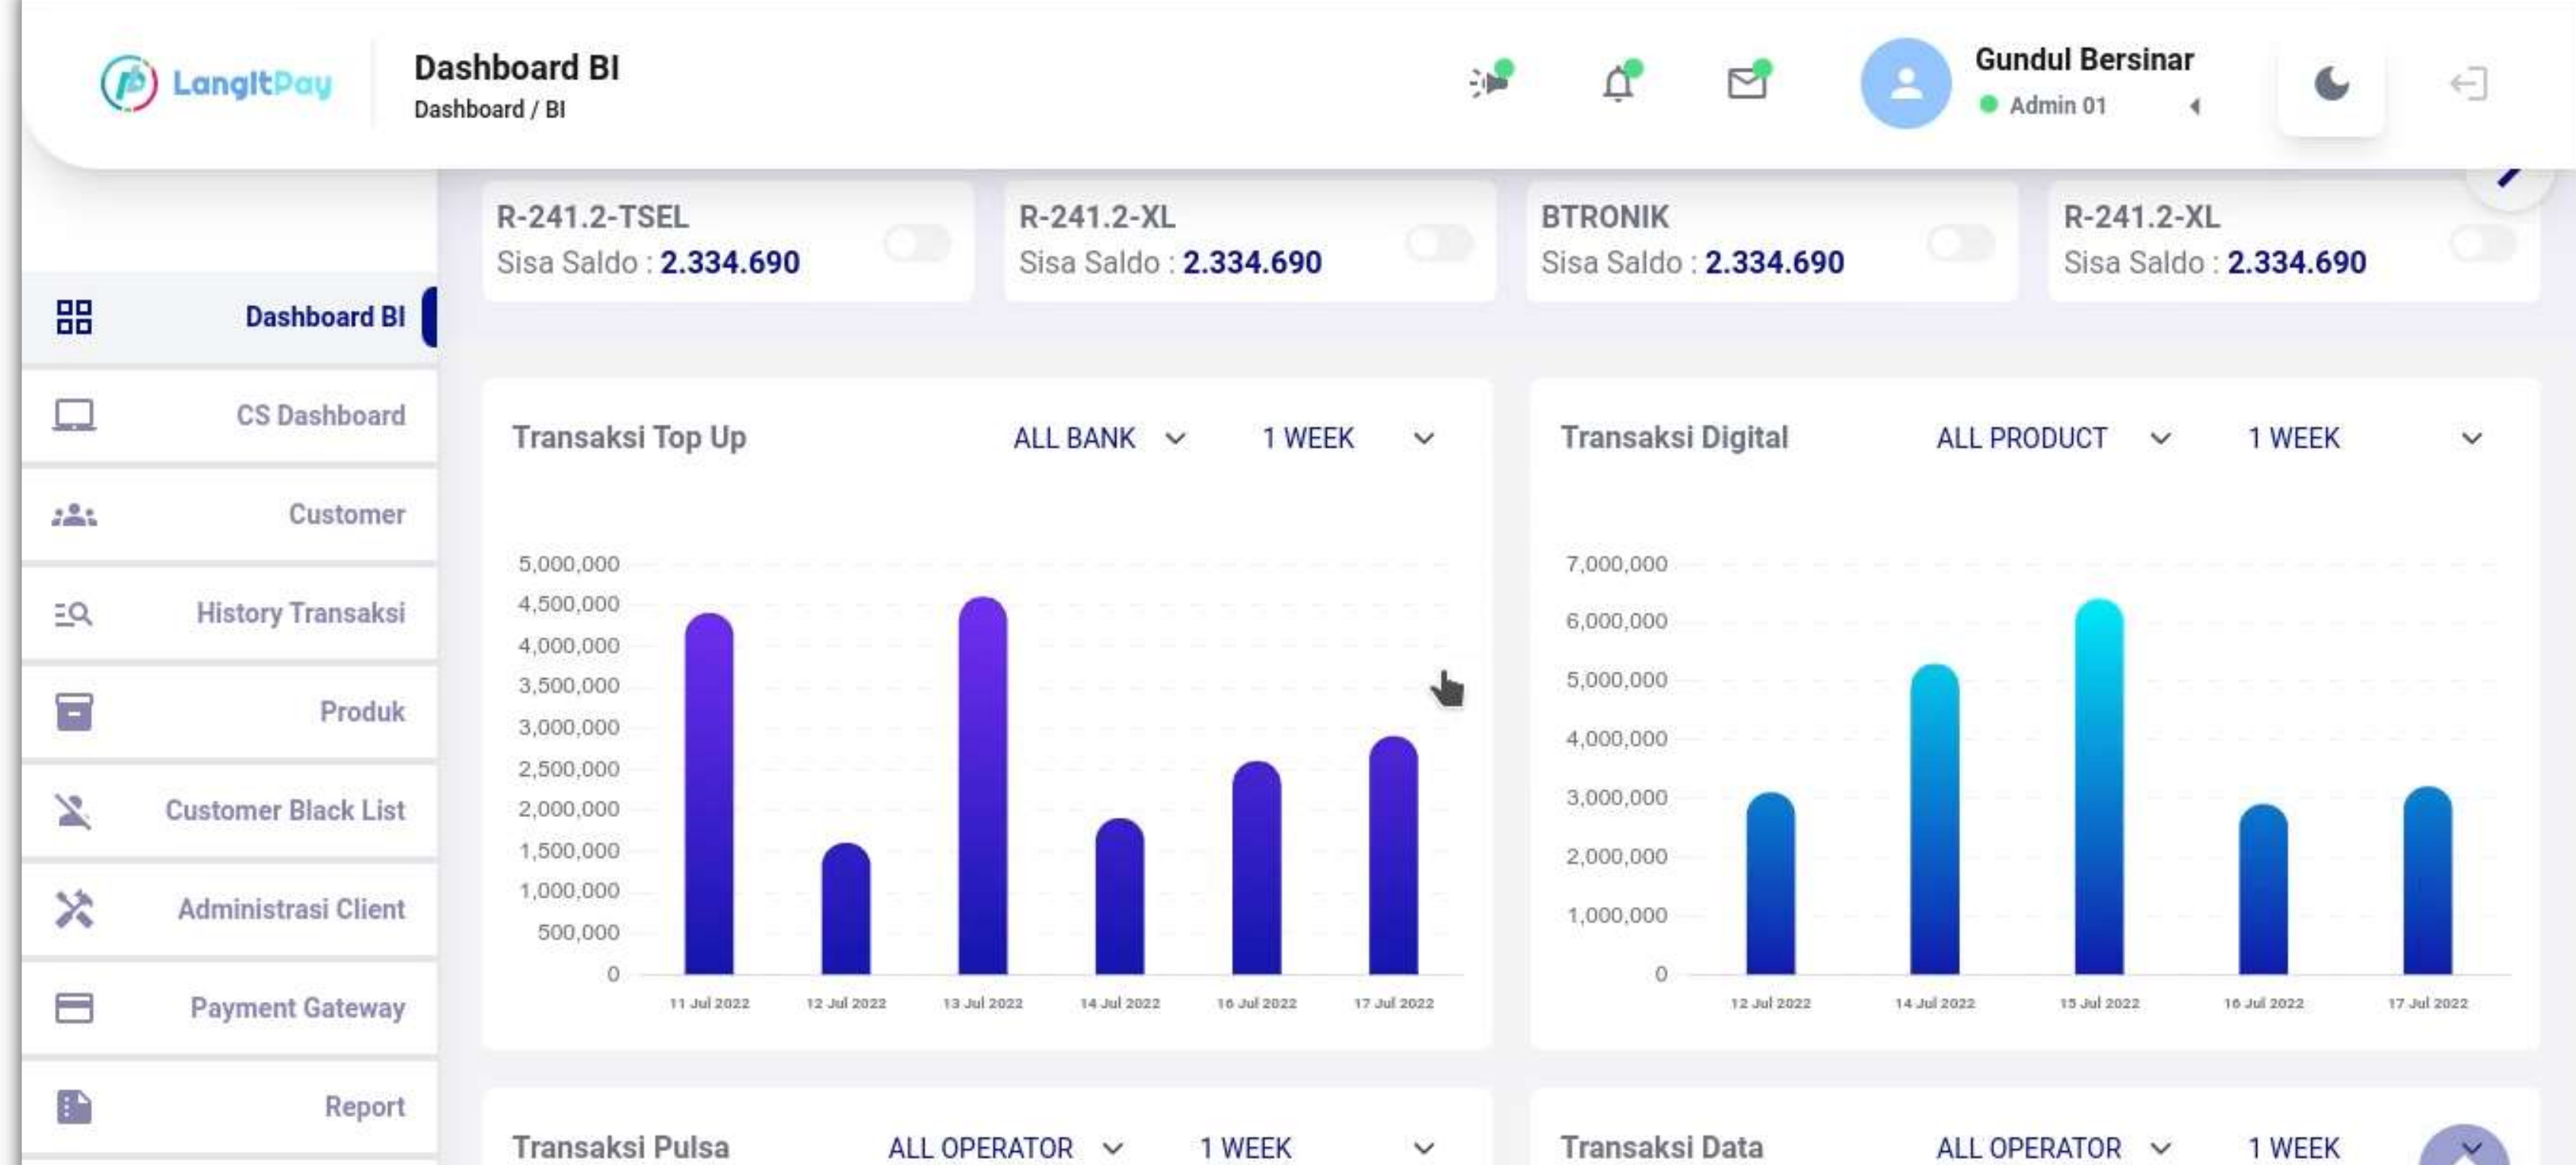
LangitPay

Dashboard BI
Dashboard / BI

Gundul Bersinar
Admin 01

R-241.2-TSEL
Sisa Saldo : 2.334.690

R-241.2-XL
Sisa Saldo : 2.334.690

BTRONIK
Sisa Saldo : 2.334.690

R-241.2-XL
Sisa Saldo : 2.334.690

Dashboard BI
CS Dashboard
Customer
History Transaksi
Produk
Customer Black List
Administrasi Client
Payment Gateway
Report

Transaksi Top Up
ALL BANK
1 WEEK

5,000,000
4,500,000
4,000,000
3,500,000
3,000,000
2,500,000
2,000,000
1,500,000
1,000,000
500,000
0

11 Jul 2022
12 Jul 2022
13 Jul 2022
14 Jul 2022
16 Jul 2022
17 Jul 2022

Transaksi Digital
ALL PRODUCT
1 WEEK

7,000,000
6,000,000
5,000,000
4,000,000
3,000,000
2,000,000
1,000,000
0

12 Jul 2022
14 Jul 2022
15 Jul 2022
16 Jul 2022
17 Jul 2022

Transaksi Pulsa
ALL OPERATOR
1 WEEK

Transaksi Data
ALL OPERATOR
1 WEEK